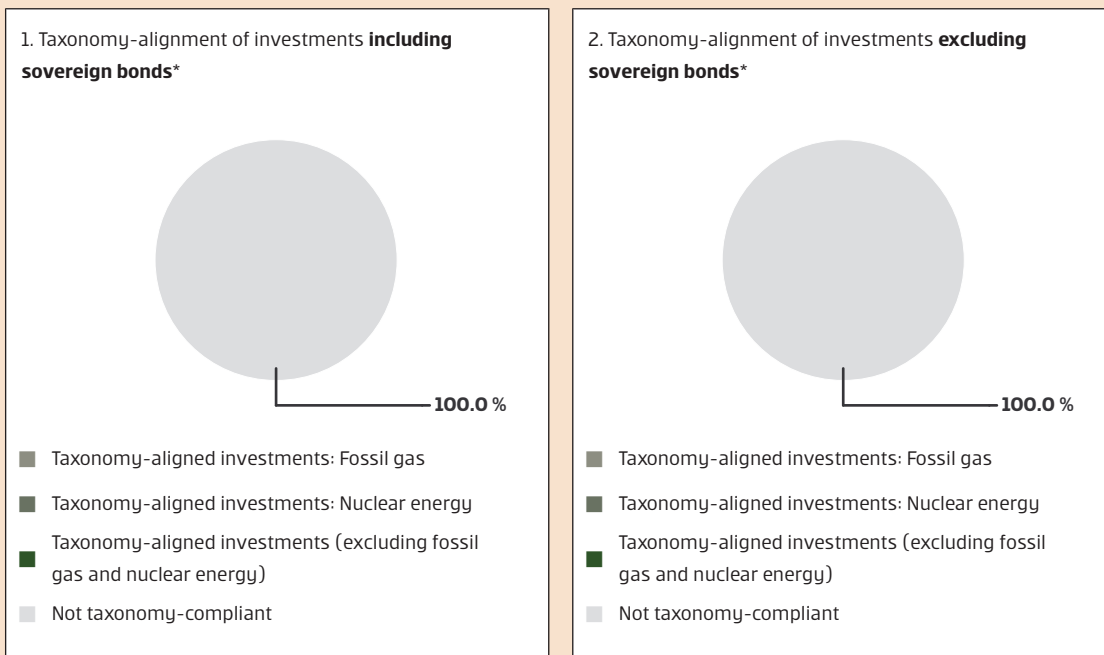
1. Taxonomy-alignment of investments **including sovereign bonds***

100.0 %

Taxonomy-aligned investments: Fossil gas

Taxonomy-aligned investments: Nuclear energy

Taxonomy-aligned investments (excluding fossil gas and nuclear energy)

Not taxonomy-compliant

2. Taxonomy-alignment of investments **excluding sovereign bonds***

100.0 %

Taxonomy-aligned investments: Fossil gas

Taxonomy-aligned investments: Nuclear energy

Taxonomy-aligned investments (excluding fossil gas and nuclear energy)

Not taxonomy-compliant